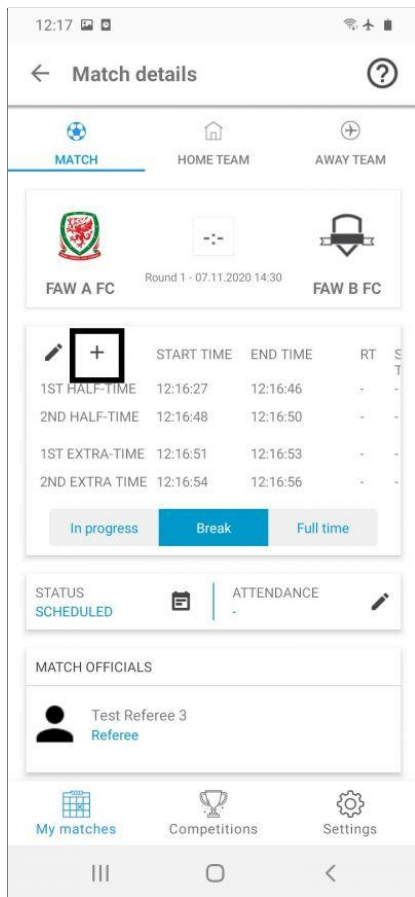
12:17

← Match details

MATCH HOME TEAM AWAY TEAM

-:-

Round 1 - 07.11.2020 14:30

FAW A FC FAW B FC

+ START TIME END TIME RT S T

| | START TIME | END TIME | RT |
|---|---|---|---|
| 1ST HALF-TIME | 12:16:27 | 12:16:46 | - |
| 2ND HALF-TIME | 12:16:48 | 12:16:50 | - |
| 1ST EXTRA-TIME | 12:16:51 | 12:16:53 | - |
| 2ND EXTRA TIME | 12:16:54 | 12:16:56 | - |

In progress Break Full time

STATUS
SCHEDULED

ATTENDANCE
-

MATCH OFFICIALS

Test Referee 3
Referee

My matches Competitions Settings